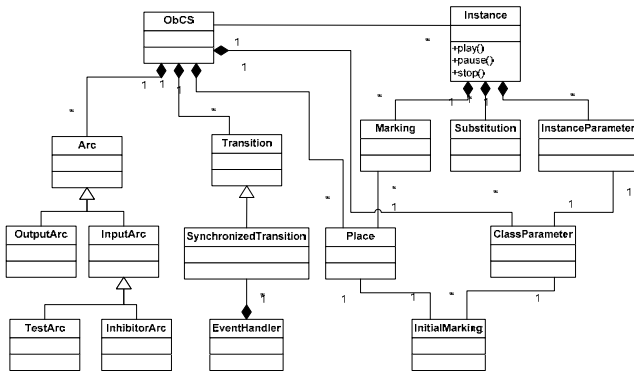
ObCS

Instance

+play()
+pause()
+stop()

1

1

1 1

*

*

*

*

*

Arc

Transition

Marking

Substitution

InstanceParameter

*

*

1

1

OutputArc

InputArc

SynchronizedTransition

Place

ClassParameter

*
1

1

1

*

1

TestArc

InhibitorArc

EventHandler

InitialMarking